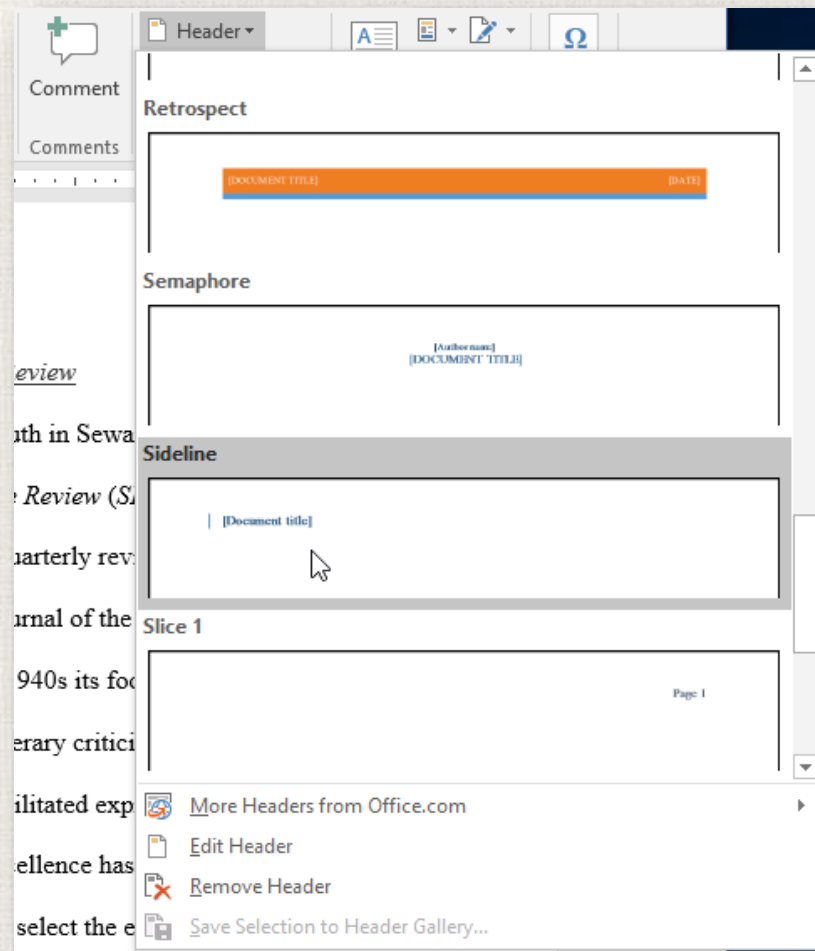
Comment

Comments

Header

Retrospect

[DOCUMENT TITLE] [DATE]

Semaphore

[Author name]
[DOCUMENT TITLE]

Sideline

[Document title]

Slice 1

Page 1

More Headers from Office.com

Edit Header

Remove Header

Save Selection to Header Gallery...

eview

uth in Sewa

e Review (S

uarterly rev

urnal of the

940s its foc

erary critici

ilitated exp

ellence has

select the e